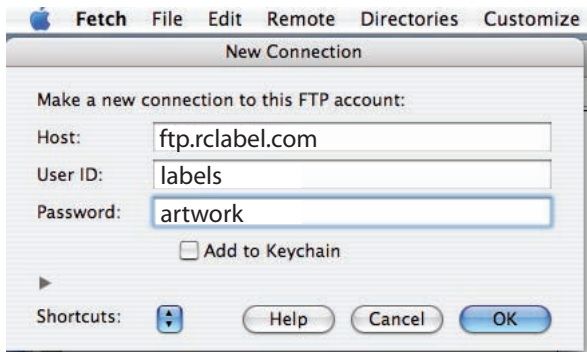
Fetch File Edit Remote Directories Customize

New Connection

Make a new connection to this FTP account:

Host: ftp.rclabel.com

User ID: labels

Password: artwork

Add to Keychain

Shortcuts:

Help Cancel OK